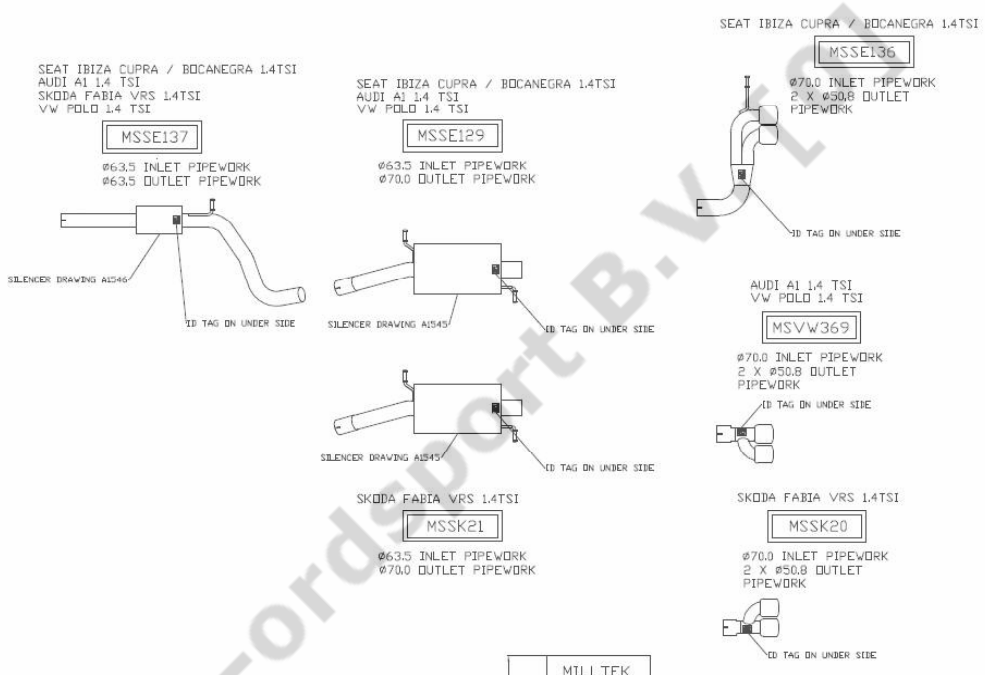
SEAT IBIZA CUPRA / BOCANEGRA 1.4TSI

MSSE136

ø70.0 INLET PIPEWORK
2 X ø50.8 OUTLET PIPEWORK

ID TAG ON UNDER SIDE

SEAT IBIZA CUPRA / BOCANEGRA 1.4TSI
AUDI A1 1.4 TSI
SKODA FABIA VRS 1.4TSI
VW POLO 1.4 TSI

MSSE137

ø63.5 INLET PIPEWORK
ø63.5 OUTLET PIPEWORK

SILENCER DRAWING A1546

ID TAG ON UNDER SIDE

SEAT IBIZA CUPRA / BOCANEGRA 1.4TSI
AUDI A1 1.4 TSI
VW POLO 1.4 TSI

MSSE129

ø63.5 INLET PIPEWORK
ø70.0 OUTLET PIPEWORK

SILENCER DRAWING A1545

ID TAG ON UNDER SIDE

SILENCER DRAWING A1545

ID TAG ON UNDER SIDE

AUDI A1 1.4 TSI
VW POLO 1.4 TSI

MSVW369

ø70.0 INLET PIPEWORK
2 X ø50.8 OUTLET PIPEWORK

ID TAG ON UNDER SIDE

SKODA FABIA VRS 1.4TSI

MSSK21

ø63.5 INLET PIPEWORK
ø70.0 OUTLET PIPEWORK

SKODA FABIA VRS 1.4TSI

MSSK20

ø70.0 INLET PIPEWORK
2 X ø50.8 OUTLET PIPEWORK

ID TAG ON UNDER SIDE

MILLTEK

Fordsport B.V.